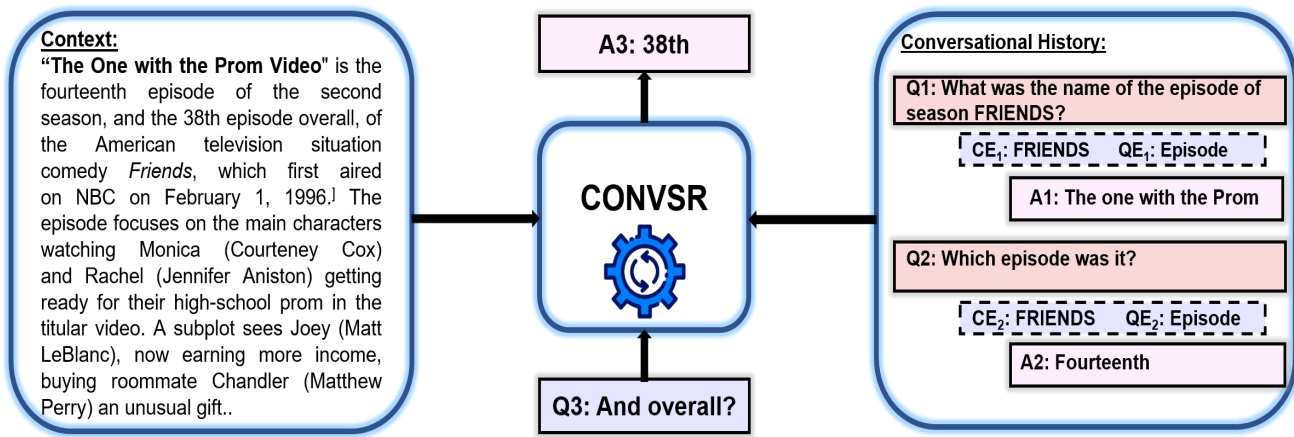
Context:
**"The One with the Prom Video"** is the fourteenth episode of the second season, and the 38th episode overall, of the American television situation comedy *Friends*, which first aired on NBC on February 1, 1996.] The episode focuses on the main characters watching Monica (Courteney Cox) and Rachel (Jennifer Aniston) getting ready for their high-school prom in the titular video. A subplot sees Joey (Matt LeBlanc), now earning more income, buying roommate Chandler (Matthew Perry) an unusual gift..

A3: 38th

CONVSR

Q3: And overall?

Conversational History:

Q1: What was the name of the episode of season FRIENDS?

$CE_1$: FRIENDS $QE_1$: Episode

A1: The one with the Prom

Q2: Which episode was it?

$CE_2$: FRIENDS $QE_2$: Episode

A2: Fourteenth